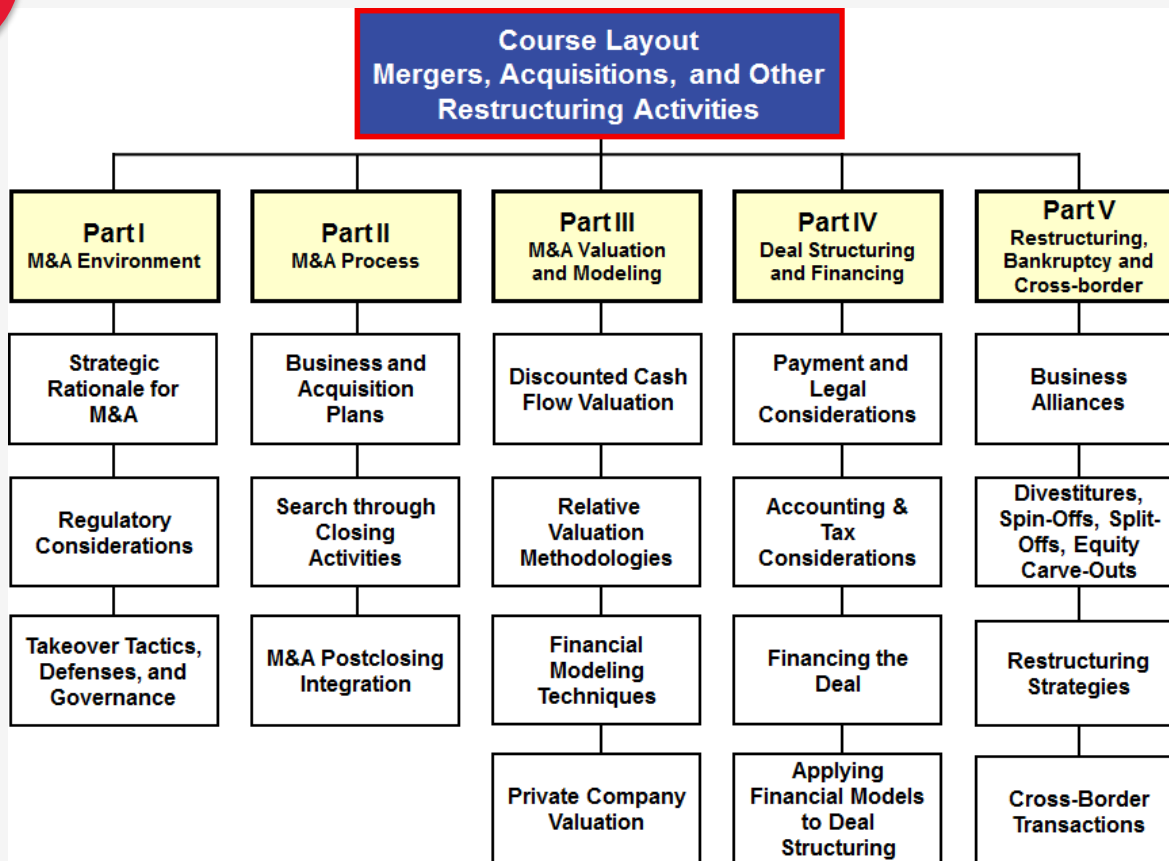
Course Layout
Mergers, Acquisitions, and Other Restructuring Activities

Part I
M&A Environment

Strategic Rationale for M&A

Regulatory Considerations

Takeover Tactics, Defenses, and Governance

Part II
M&A Process

Business and Acquisition Plans

Search through Closing Activities

M&A Postclosing Integration

Part III
M&A Valuation and Modeling

Discounted Cash Flow Valuation

Relative Valuation Methodologies

Financial Modeling Techniques

Private Company Valuation

Part IV
Deal Structuring and Financing

Payment and Legal Considerations

Accounting & Tax Considerations

Financing the Deal

Applying Financial Models to Deal Structuring

Part V
Restructuring, Bankruptcy and Cross-border

Business Alliances

Divestitures, Spin-Offs, Split-Offs, Equity Carve-Outs

Restructuring Strategies

Cross-Border Transactions